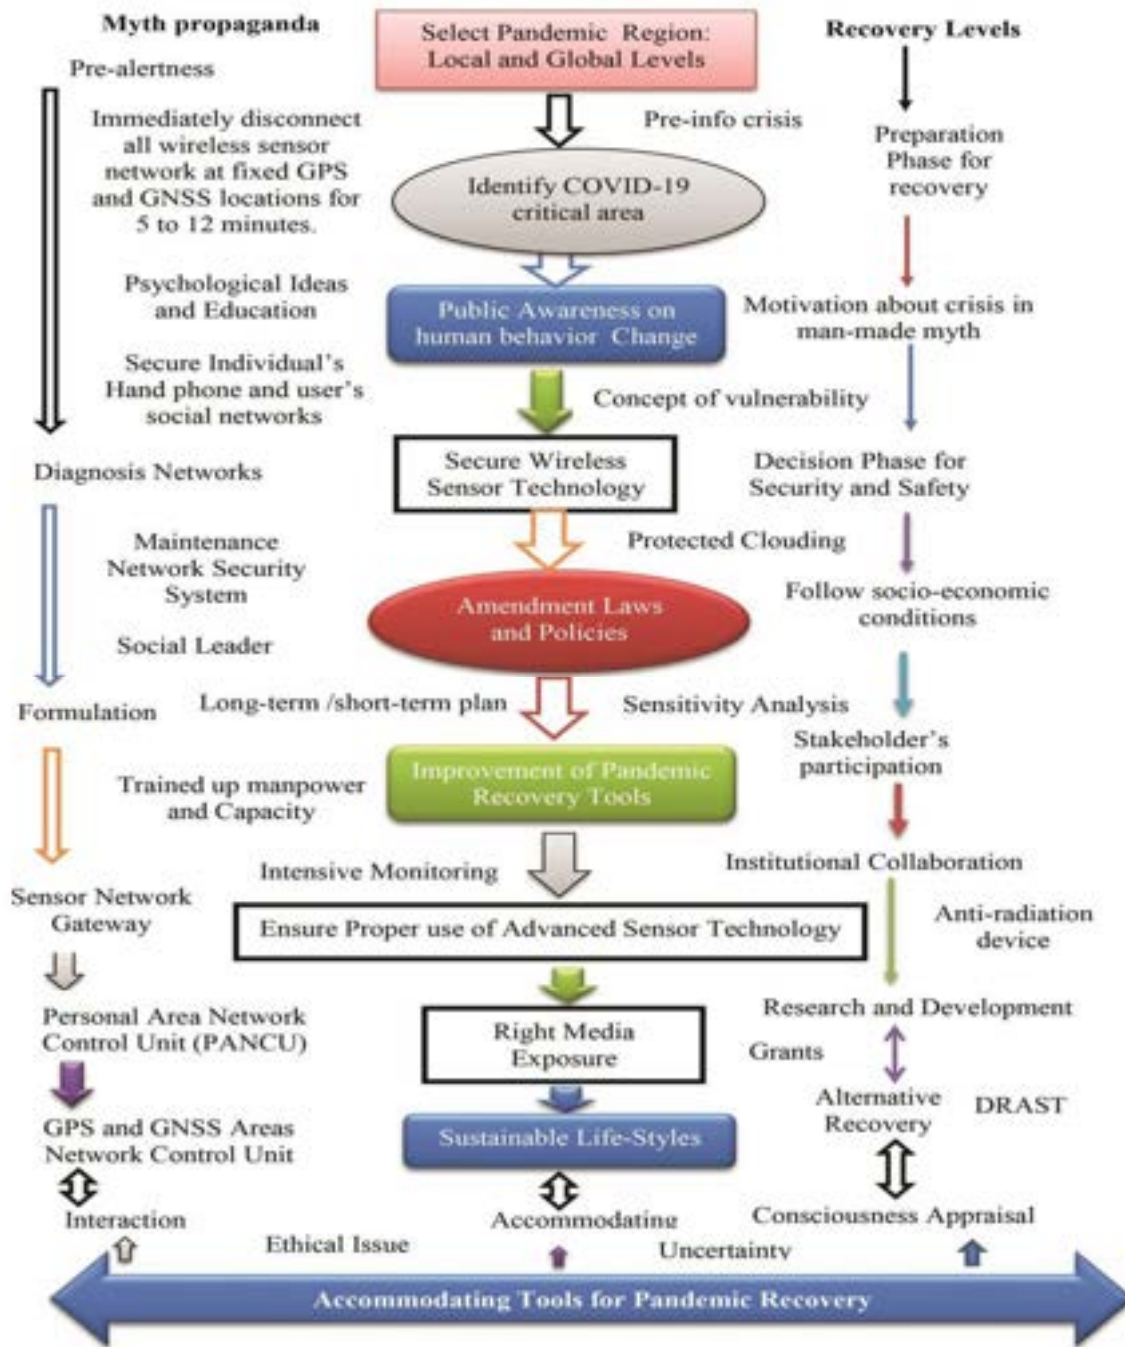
Myth propaganda

Select Pandemic Region: Local and Global Levels

Recovery Levels

Pre-alertness

Immediately disconnect all wireless sensor network at fixed GPS and GNSS locations for 5 to 12 minutes.

Pre-info crisis

Preparation Phase for recovery

Identify COVID-19 critical area

Psychological Ideas and Education

Public Awareness on human behavior Change

Motivation about crisis in man-made myth

Secure Individual's Hand phone and user's social networks

Concept of vulnerability

Diagnosis Networks

Secure Wireless Sensor Technology

Decision Phase for Security and Safety

Maintenance Network Security System

Protected Clouding

Amendment Laws and Policies

Follow socio-economic conditions

Social Leader

Formulation

Long-term /short-term plan

Sensitivity Analysis

Stakeholder's participation

Trained up manpower and Capacity

Improvement of Pandemic Recovery Tools

Intensive Monitoring

Institutional Collaboration

Sensor Network Gateway

Ensure Proper use of Advanced Sensor Technology

Anti-radiation device

Research and Development

Personal Area Network Control Unit (PANCU)

Right Media Exposure

Grants

Alternative Recovery

DRAST

GPS and GNSS Areas Network Control Unit

Sustainable Life-Styles

Interaction

Accommodating

Consciousness Appraisal

Ethical Issue

Uncertainty

Accommodating Tools for Pandemic Recovery